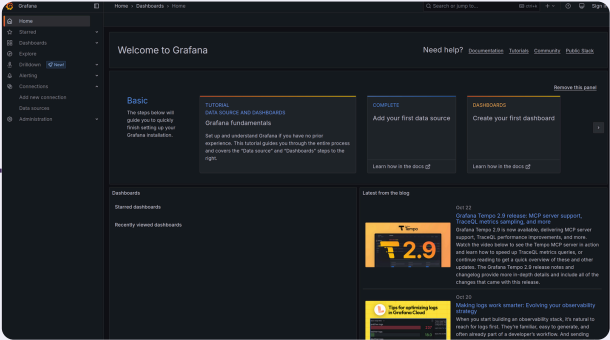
Grafana

Home > Dashboards > Home

Search or jump to...

ctrl+k

Sign

Home

Starred

Dashboards

Explore

Drilldown New!

Alerting

Connections

Add new connection

Data sources

Administration

Welcome to Grafana

Need help? Documentation Tutorials Community Public Slack

Remove this panel

Basic

The steps below will guide you to quickly finish setting up your Grafana installation.

TUTORIAL

DATA SOURCE AND DASHBOARDS

Grafana fundamentals

Set up and understand Grafana if you have no prior experience. This tutorial guides you through the entire process and covers the "Data source" and "Dashboards" steps to the right.

COMPLETE

Add your first data source

Learn how in the docs

DASHBOARDS

Create your first dashboard

Learn how in the docs

Dashboards

Starred dashboards

Recently viewed dashboards

Latest from the blog

Oct 22

Grafana Tempo 2.9 release: MCP server support, TraceQL metrics sampling, and more

Grafana Tempo 2.9 is now available, delivering MCP server support, TraceQL performance improvements, and more. Watch the video below to see the Tempo MCP server in action and learn how to speed up TraceQL metrics queries, or continue reading to get a quick overview of these and other updates. The Grafana Tempo 2.9 release notes and changelog provide more in-depth details and include all of the changes that came with this release.

2.9

Oct 20

Making logs work smarter: Evolving your observability strategy

When you start building an observability stack, it's natural to reach for logs first. They're familiar, easy to generate, and often already part of a developer's workflow. And sending

Tips for optimizing logs in Grafana Cloud